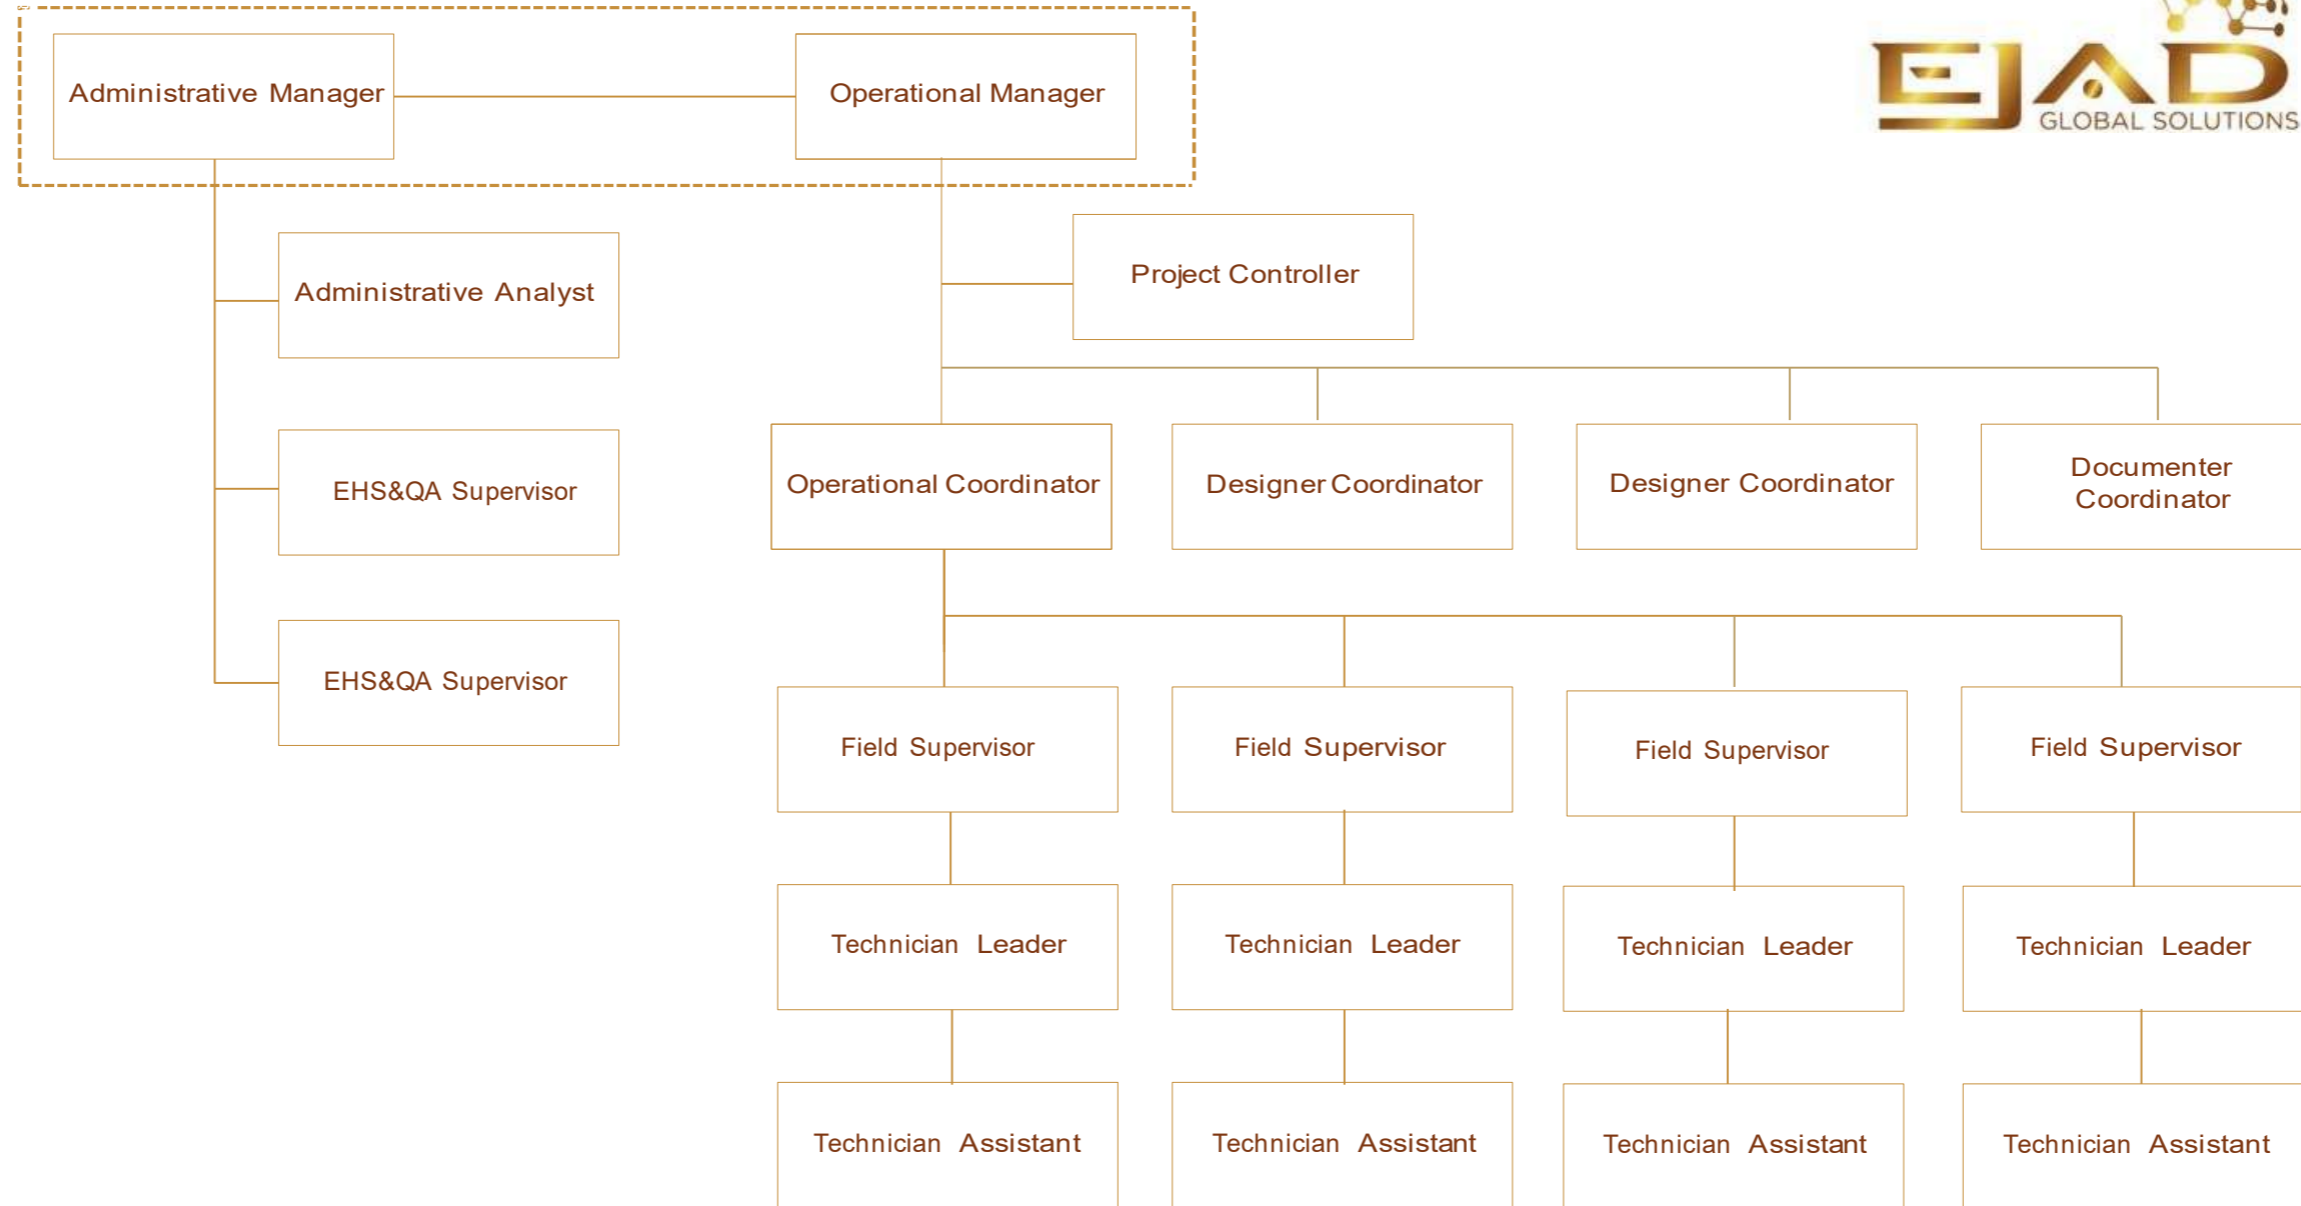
EJAD GLOBAL SOLUTIONS

Administrative Manager

Operational Manager

Administrative Analyst

EHS&QA Supervisor

EHS&QA Supervisor

Project Controller

Operational Coordinator

Designer Coordinator

Designer Coordinator

Documenter Coordinator

Field Supervisor

Field Supervisor

Field Supervisor

Field Supervisor

Technician Leader

Technician Leader

Technician Leader

Technician Leader

Technician Assistant

Technician Assistant

Technician Assistant

Technician Assistant